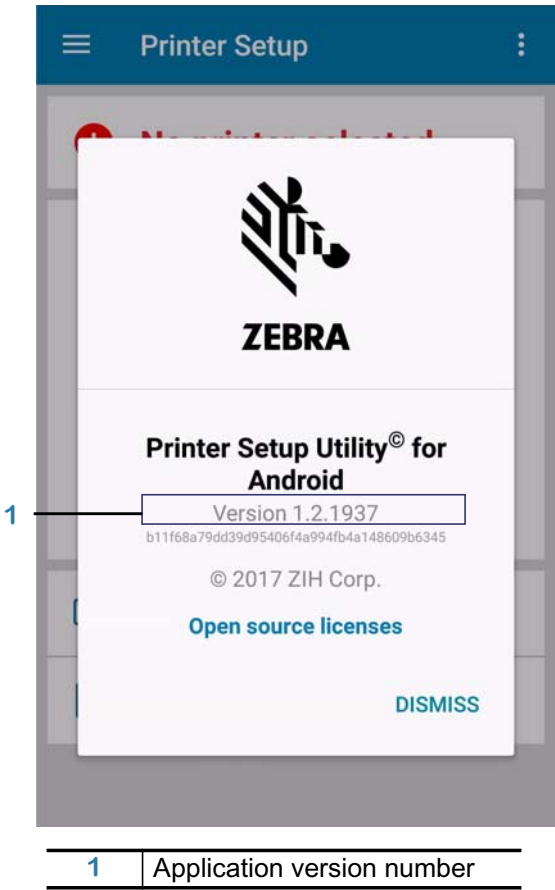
Printer Setup

No printer selected

ZEBRA

Printer Setup Utility© for Android

1

Version 1.2.1937

b11f68a79dd39d95406f4a994fb4a148609b6345

© 2017 ZIH Corp.

Open source licenses

DISMISS

| 1 | Application version number |
|---|---|